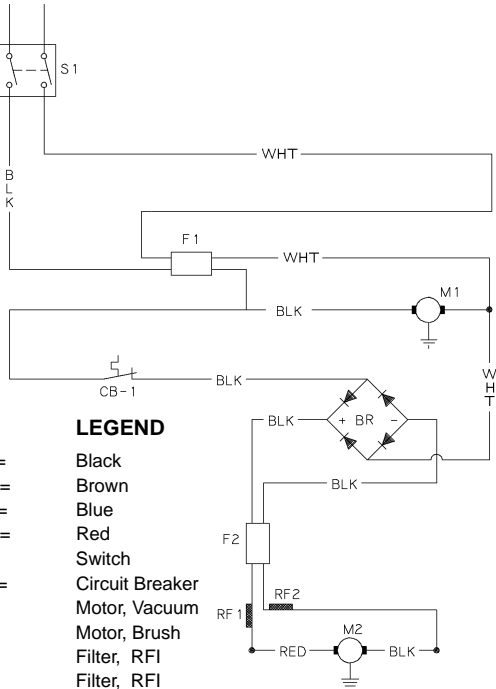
S1

WHT

B
L
K

F1

WHT

M1

BLK

W
H
T

CB-1

BLK

LEGEND

BLK

+ BR -

=
Black
=
Brown
=
Blue
=
Red
Switch
=
Circuit Breaker
Motor, Vacuum
Motor, Brush
Filter, RFI
Filter, RFI

BLK

F2

RF2

RF1

M2

RED

BLK